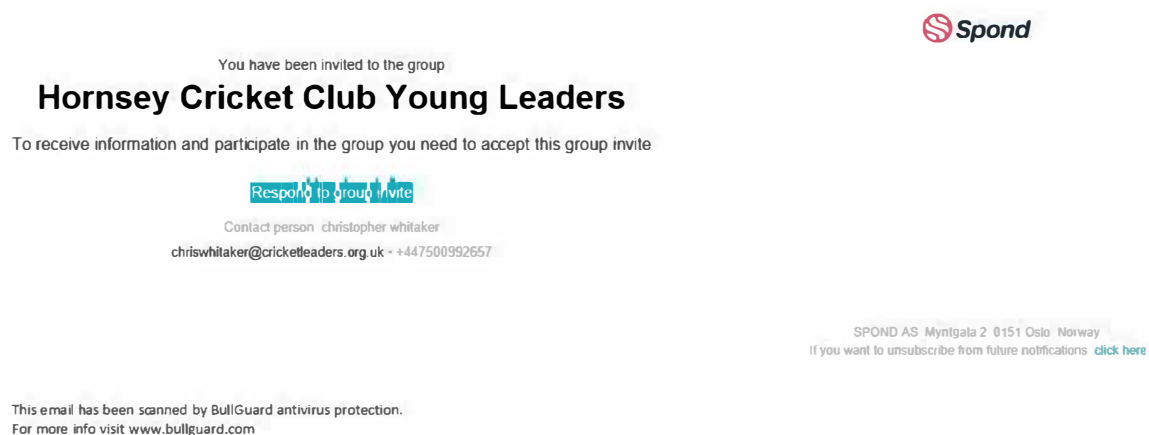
Spond

You have been invited to the group

Hornsey Cricket Club Young Leaders

To receive information and participate in the group you need to accept this group invite

Respond to group invite

Contact person christopher whitaker

chriswhitaker@cricketleaders.org.uk - +447500992657

SPOND AS Myntgata 2 0151 Oslo Norway
If you want to unsubscribe from future notifications click here

This email has been scanned by BullGuard antivirus protection.
For more info visit www.bullguard.com